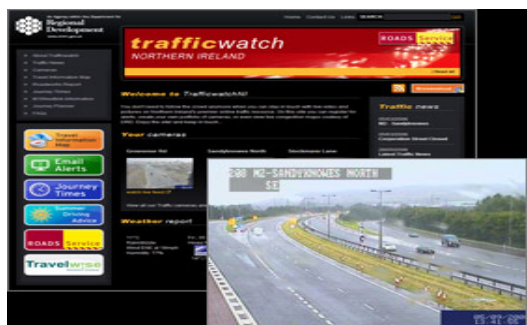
Regional Development

Home Contact Us Links SEARCH

trafficwatch
NORTHERN IRELAND

ROADS Service

About TrafficwatchNI
Traffic News
Cameras
Travel Information Map
Roadworks Report
Journey Times
Winter Information
Journey Planner
FAQs

Travel Information Map

Email Alerts

Journey Times

Summer Driving Advice

ROADS Service

Travelwise

Welcome to TrafficwatchNI

Your cameras

Weather report

Traffic news

M2 - Sandyknowes

Corporation Street Closed

Latest Traffic News

208 M2-SANDYKNOWES NORTH SE